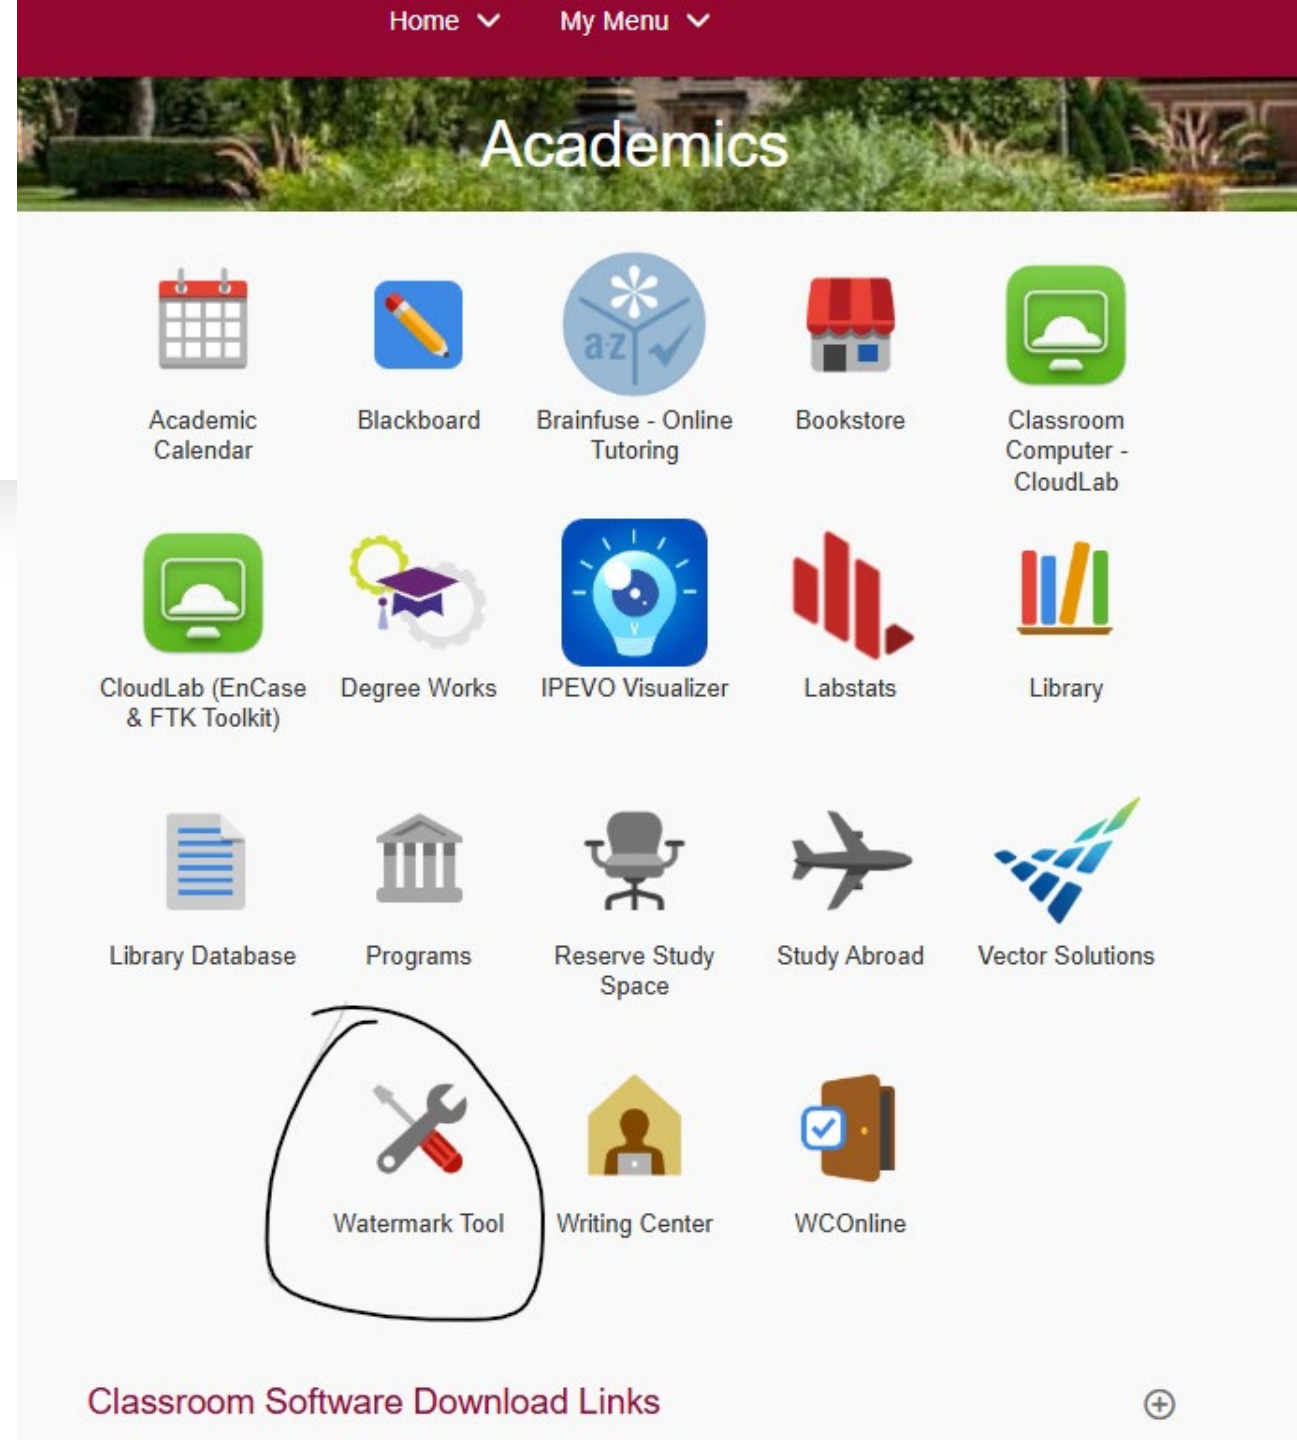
Home My Menu

Academics

Academic Calendar

Blackboard

Brainfuse - Online Tutoring

Bookstore

Classroom Computer - CloudLab

CloudLab (EnCase & FTK Toolkit)

Degree Works

IPEVO Visualizer

Labstats

Library

Library Database

Programs

Reserve Study Space

Study Abroad

Vector Solutions

Watermark Tool

Writing Center

WCOnline

Classroom Software Download Links